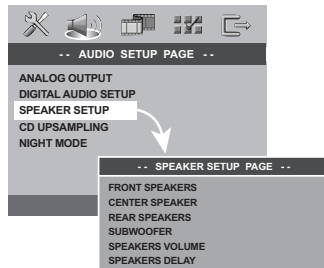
-- AUDIO SETUP PAGE --

ANALOG OUTPUT
DIGITAL AUDIO SETUP
SPEAKER SETUP
CD UPSAMPLING
NIGHT MODE

-- SPEAKER SETUP PAGE --

FRONT SPEAKERS
CENTER SPEAKER
REAR SPEAKERS
SUBWOOFER
SPEAKERS VOLUME
SPEAKERS DELAY